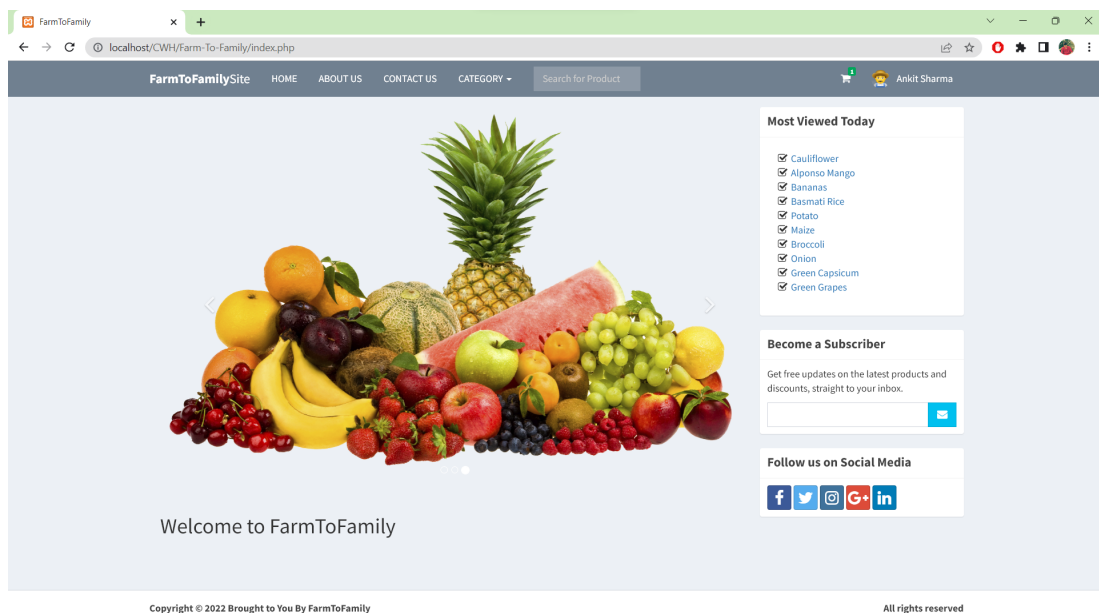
FarmToFamily

localhost/CWH/Farm-To-Family/index.php

FarmToFamilySite HOME ABOUT US CONTACT US CATEGORY Search for Product

1

Ankit Sharma

Most Viewed Today

Cauliflower
Alponso Mango
Bananas
Basmati Rice
Potato
Maize
Broccoli
Onion
Green Capsicum
Green Grapes

Become a Subscriber

Get free updates on the latest products and discounts, straight to your inbox.

Follow us on Social Media

Welcome to FarmToFamily

Copyright © 2022 Brought to You By FarmToFamily

All rights reserved